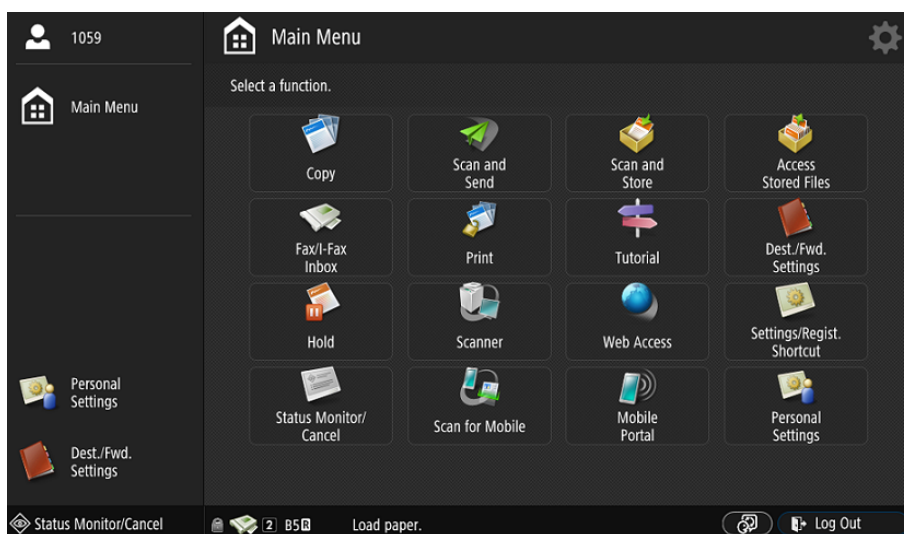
1059

Main Menu

Personal Settings

Dest./Fwd. Settings

Main Menu

Select a function.

Copy

Scan and Send

Scan and Store

Access Stored Files

Fax/I-Fax Inbox

Print

Tutorial

Dest./Fwd. Settings

Hold

Scanner

Web Access

Settings/Regist. Shortcut

Status Monitor/ Cancel

Scan for Mobile

Mobile Portal

Personal Settings

Status Monitor/Cancel

2 B5

Load paper.

Log Out